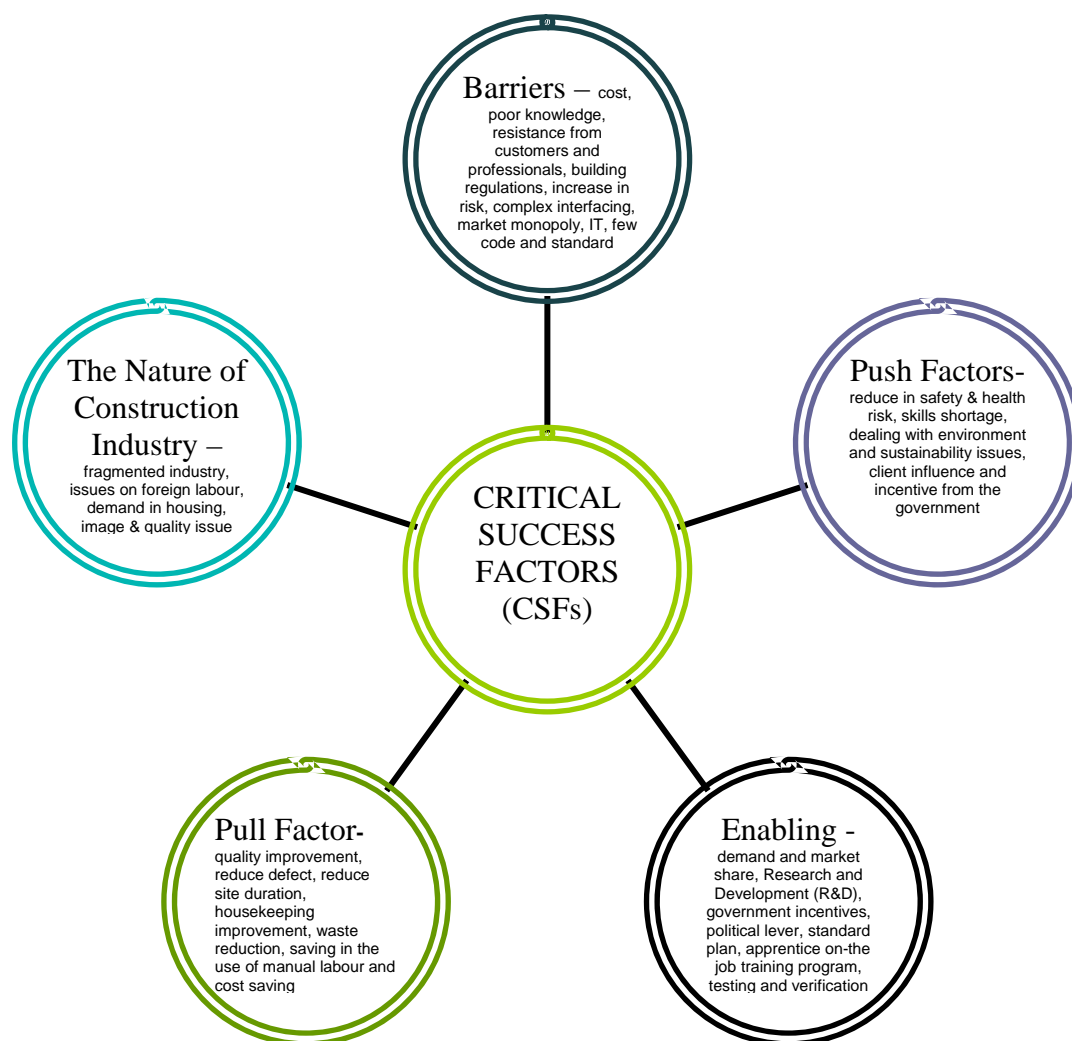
Barriers – cost, poor knowledge, resistance from customers and professionals, building regulations, increase in risk, complex interfacing, market monopoly, IT, few code and standard

The Nature of Construction Industry – fragmented industry, issues on foreign labour, demand in housing, image & quality issue

Push Factors- reduce in safety & health risk, skills shortage, dealing with environment and sustainability issues, client influence and incentive from the government

CRITICAL SUCCESS FACTORS (CSFs)

Pull Factor- quality improvement, reduce defect, reduce site duration, housekeeping improvement, waste reduction, saving in the use of manual labour and cost saving

Enabling - demand and market share, Research and Development (R&D), government incentives, political lever, standard plan, apprentice on-the job training program, testing and verification